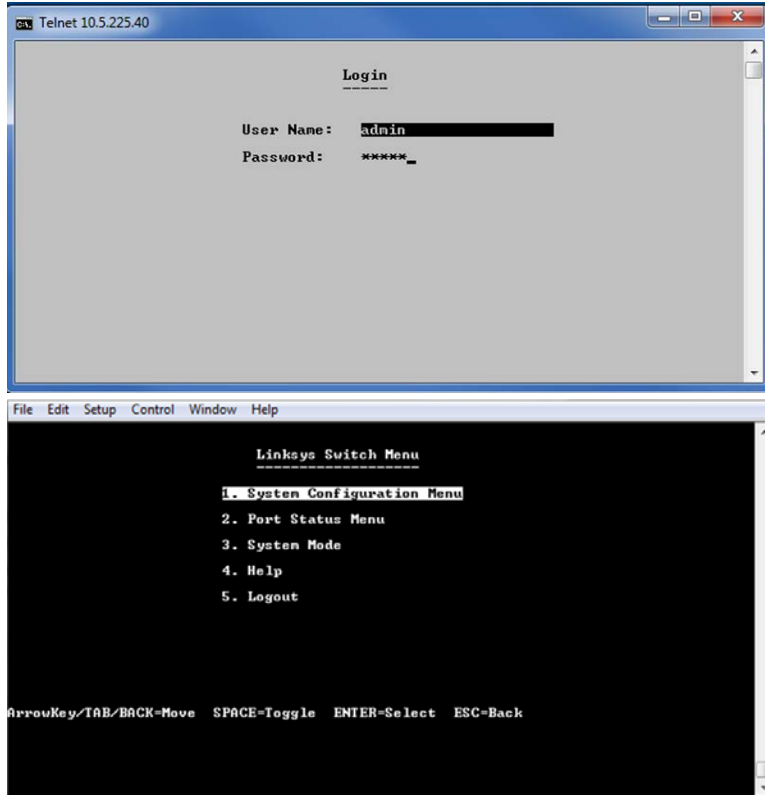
Telnet 10.5.225.40

Login
-----

User Name: admin
Password: *****_

File Edit Setup Control Window Help

Linksys Switch Menu
-------------------

1. System Configuration Menu
2. Port Status Menu
3. System Mode
4. Help
5. Logout

ArrowKey/TAB/BACK=Move SPACE=Toggle ENTER=Select ESC=Back